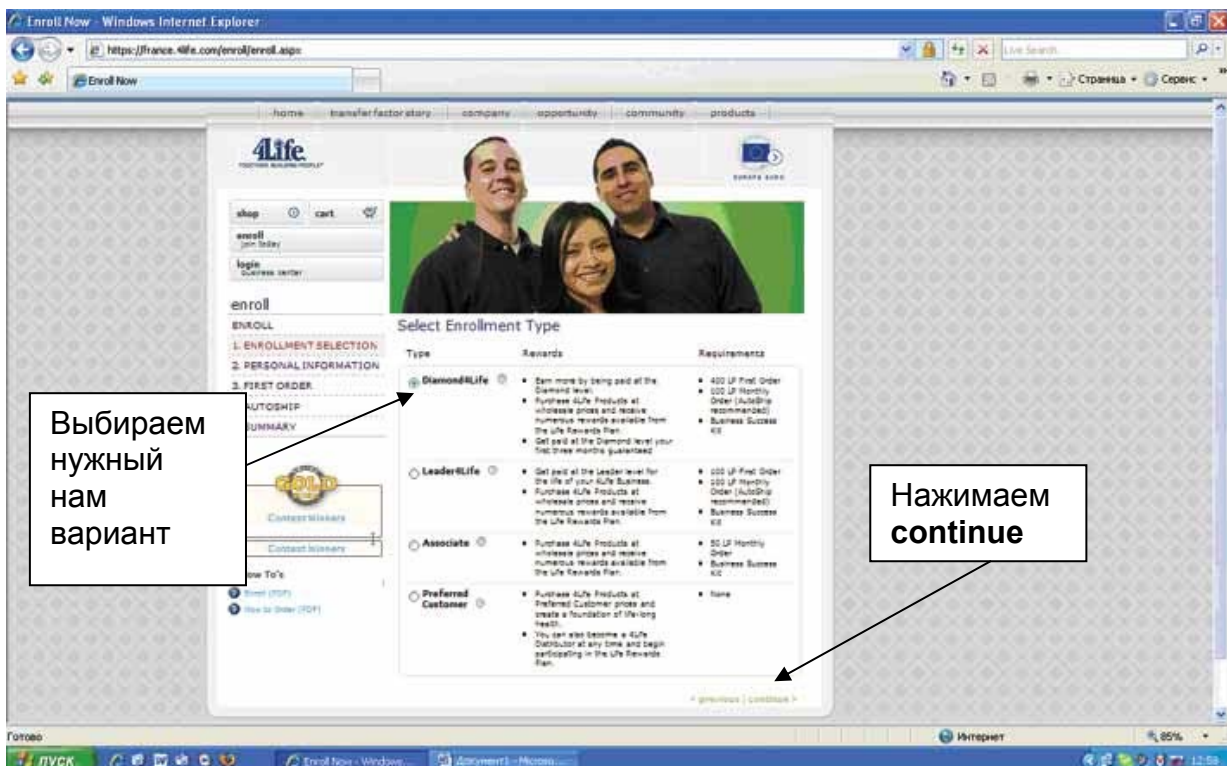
Enroll Now - Windows Internet Explorer

https://france.4life.com/enroll/enroll.aspx

Live Search

Enroll Now

Страница • Сервис •

home | transfer factor story | company | opportunity | community | products

4Life
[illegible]

europe euro

shop | cart

enroll
join today

login
business center

enroll

ENROLL

1. ENROLLMENT SELECTION

2. PERSONAL INFORMATION

3. FIRST ORDER

AUTOSHIP

SUMMARY

GOLD

Contest Winners

Contest Winners

How To's

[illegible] (PDF)

How to Order (PDF)

Select Enrollment Type

| Type | Rewards | Requirements |
|---|---|---|
| Diamond4Life | • Earn more by being paid at the Diamond level. • Purchase 4Life Products at wholesale prices and receive numerous rewards available from the Life Rewards Plan. • Get paid at the Diamond level your first three months guaranteed | • 400 LP First Order • 100 LP Monthly Order (AutoShip recommended) • Business Success Kit |
| Leader4Life | • Get paid at the Leader level for the life of your 4Life Business. • Purchase 4Life Products at wholesale prices and receive numerous rewards available from the Life Rewards Plan. | • 100 LP First Order • 100 LP Monthly Order (AutoShip recommended) • Business Success Kit |
| Associate | • Purchase 4Life Products at wholesale prices and receive numerous rewards available from the Life Rewards Plan. | • 50 LP Monthly Order • Business Success Kit |
| Preferred Customer | • Purchase 4Life Products at Preferred Customer prices and create a foundation of life-long health. • You can also become a 4Life Distributor at any time and begin participating in the Life Rewards Plan. | • None |

< previous | continue >

Выбираем нужный нам вариант

Нажимаем **continue**

Готово

Интернет

85%

пуск

Enroll Now - Windows...

Документ1 - Microso...

12:59